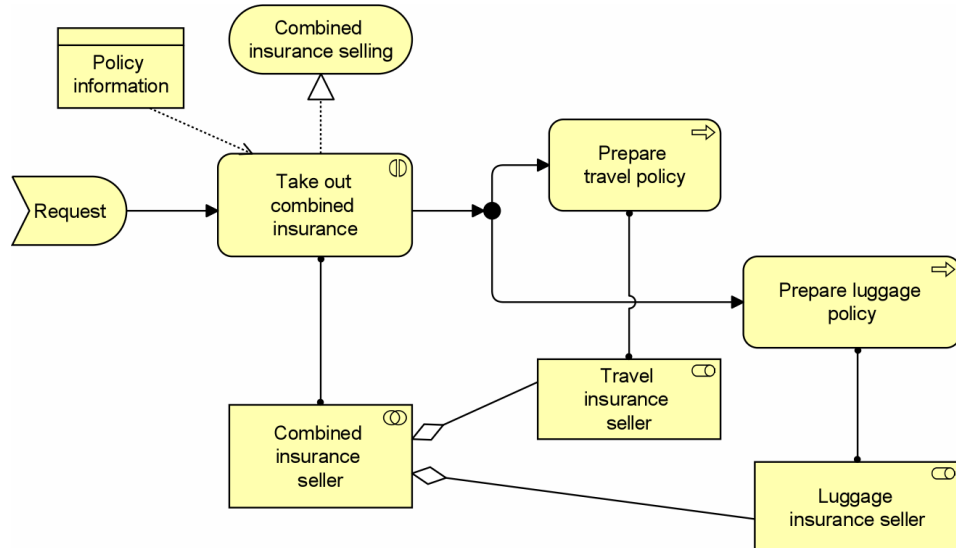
Combined insurance selling

Policy information

Request

Take out combined insurance

Prepare travel policy

Prepare luggage policy

Travel insurance seller

Combined insurance seller

Luggage insurance seller